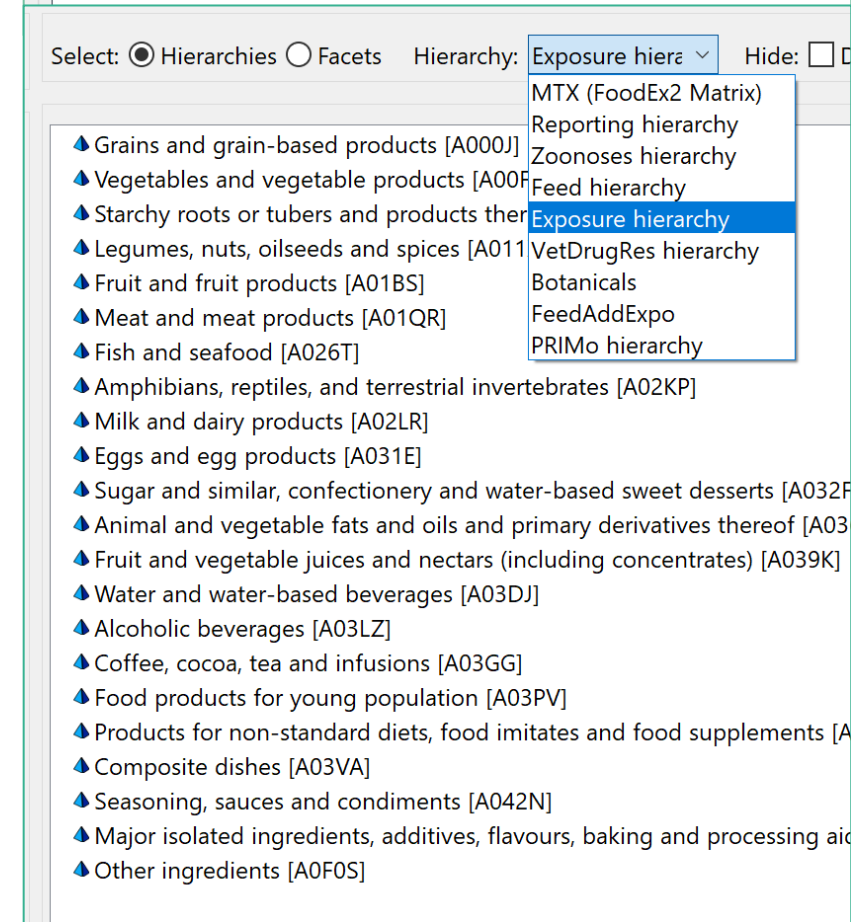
Select: Hierarchies Facets Hierarchy: Exposure hiera Hide: D

MTX (FoodEx2 Matrix)
Reporting hierarchy
Zoonoses hierarchy
Feed hierarchy
Exposure hierarchy
VetDrugRes hierarchy
Botanicals
FeedAddExpo
PRIMo hierarchy

Grains and grain-based products [A000J]
Vegetables and vegetable products [A00F
Starchy roots or tubers and products ther
Legumes, nuts, oilseeds and spices [A011
Fruit and fruit products [A01BS]
Meat and meat products [A01QR]
Fish and seafood [A026T]
Amphibians, reptiles, and terrestrial invertebrates [A02KP]
Milk and dairy products [A02LR]
Eggs and egg products [A031E]
Sugar and similar, confectionery and water-based sweet desserts [A032F
Animal and vegetable fats and oils and primary derivatives thereof [A03
Fruit and vegetable juices and nectars (including concentrates) [A039K]
Water and water-based beverages [A03DJ]
Alcoholic beverages [A03LZ]
Coffee, cocoa, tea and infusions [A03GG]
Food products for young population [A03PV]
Products for non-standard diets, food imitates and food supplements [A
Composite dishes [A03VA]
Seasoning, sauces and condiments [A042N]
Major isolated ingredients, additives, flavours, baking and processing aid
Other ingredients [A0F0S]